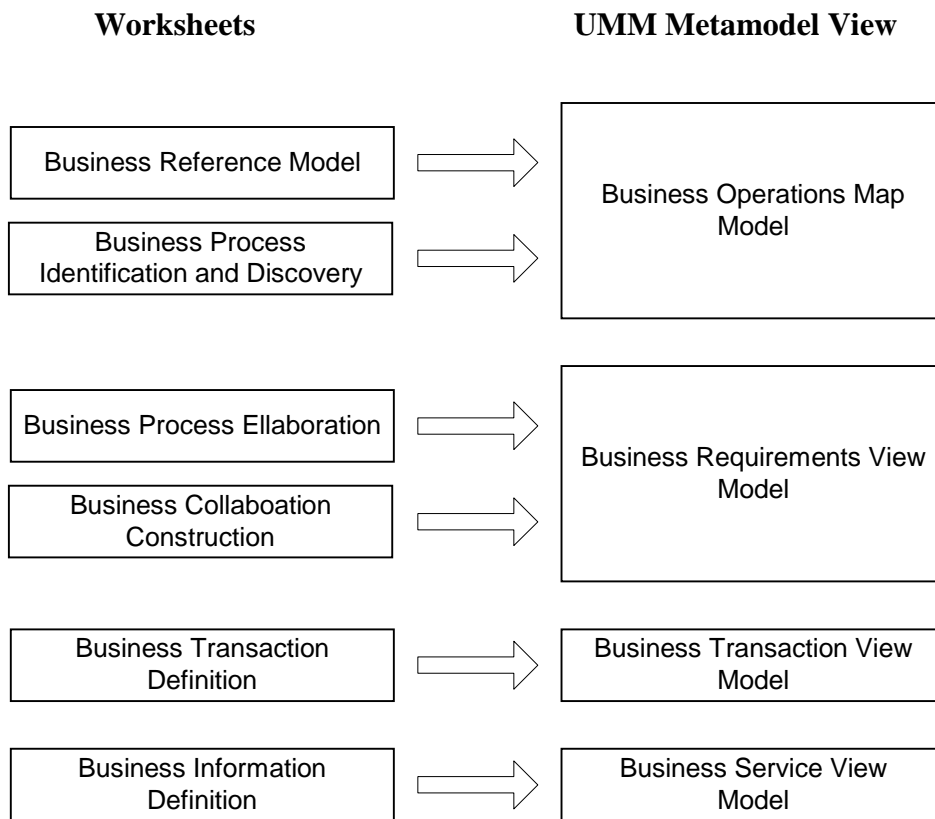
Worksheets

UMM Metamodel View

Business Reference Model

Business Process Identification and Discovery

Business Operations Map Model

Business Process Ellaboration

Business Collaboation Construction

Business Requirements View Model

Business Transaction Definition

Business Transaction View Model

Business Information Definition

Business Service View Model